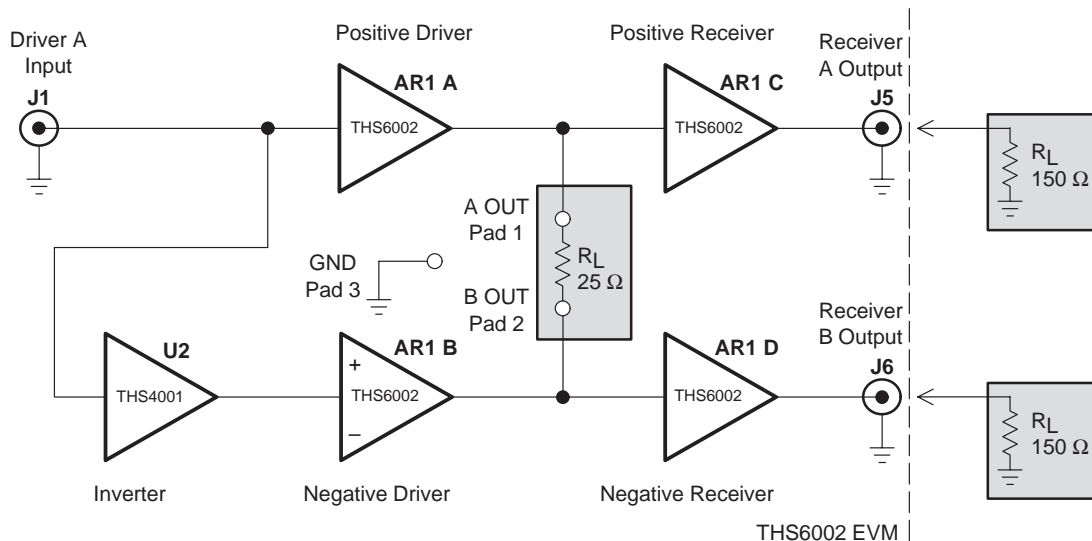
Driver A Input

J1

Positive Driver

AR1 A

THS6002

Positive Receiver

AR1 C

THS6002

Receiver A Output

J5

$R_L$ 150 Ω

A OUT Pad 1

$R_L$ 25 Ω

GND Pad 3

B OUT Pad 2

U2

THS4001

AR1 B

+

THS6002

–

AR1 D

THS6002

Receiver B Output

J6

$R_L$ 150 Ω

Inverter

Negative Driver

Negative Receiver

THS6002 EVM